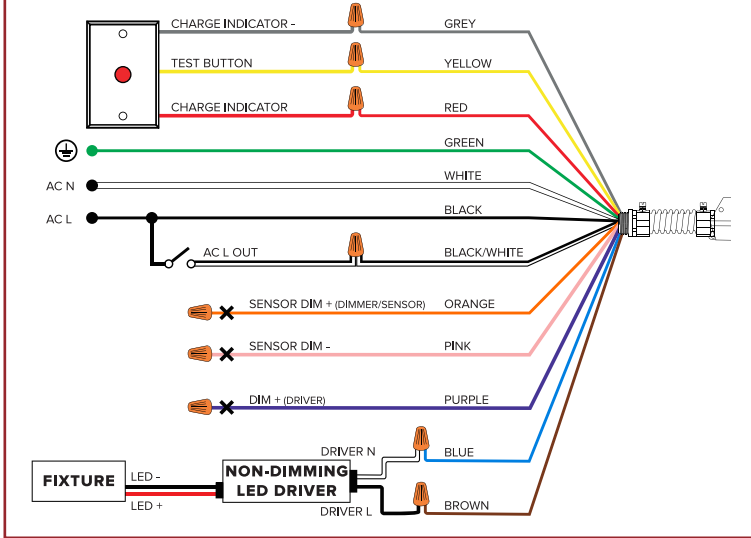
CHARGE INDICATOR -
GREY
TEST BUTTON
YELLOW
CHARGE INDICATOR
RED
GREEN
AC N
WHITE
AC L
BLACK
AC L OUT
BLACK/WHITE
SENSOR DIM + (DIMMER/SENSOR)
ORANGE
SENSOR DIM -
PINK
DIM + (DRIVER)
PURPLE
DRIVER N
BLUE
FIXTURE
LED -
LED +
NON-DIMMING LED DRIVER
DRIVER L
BROWN